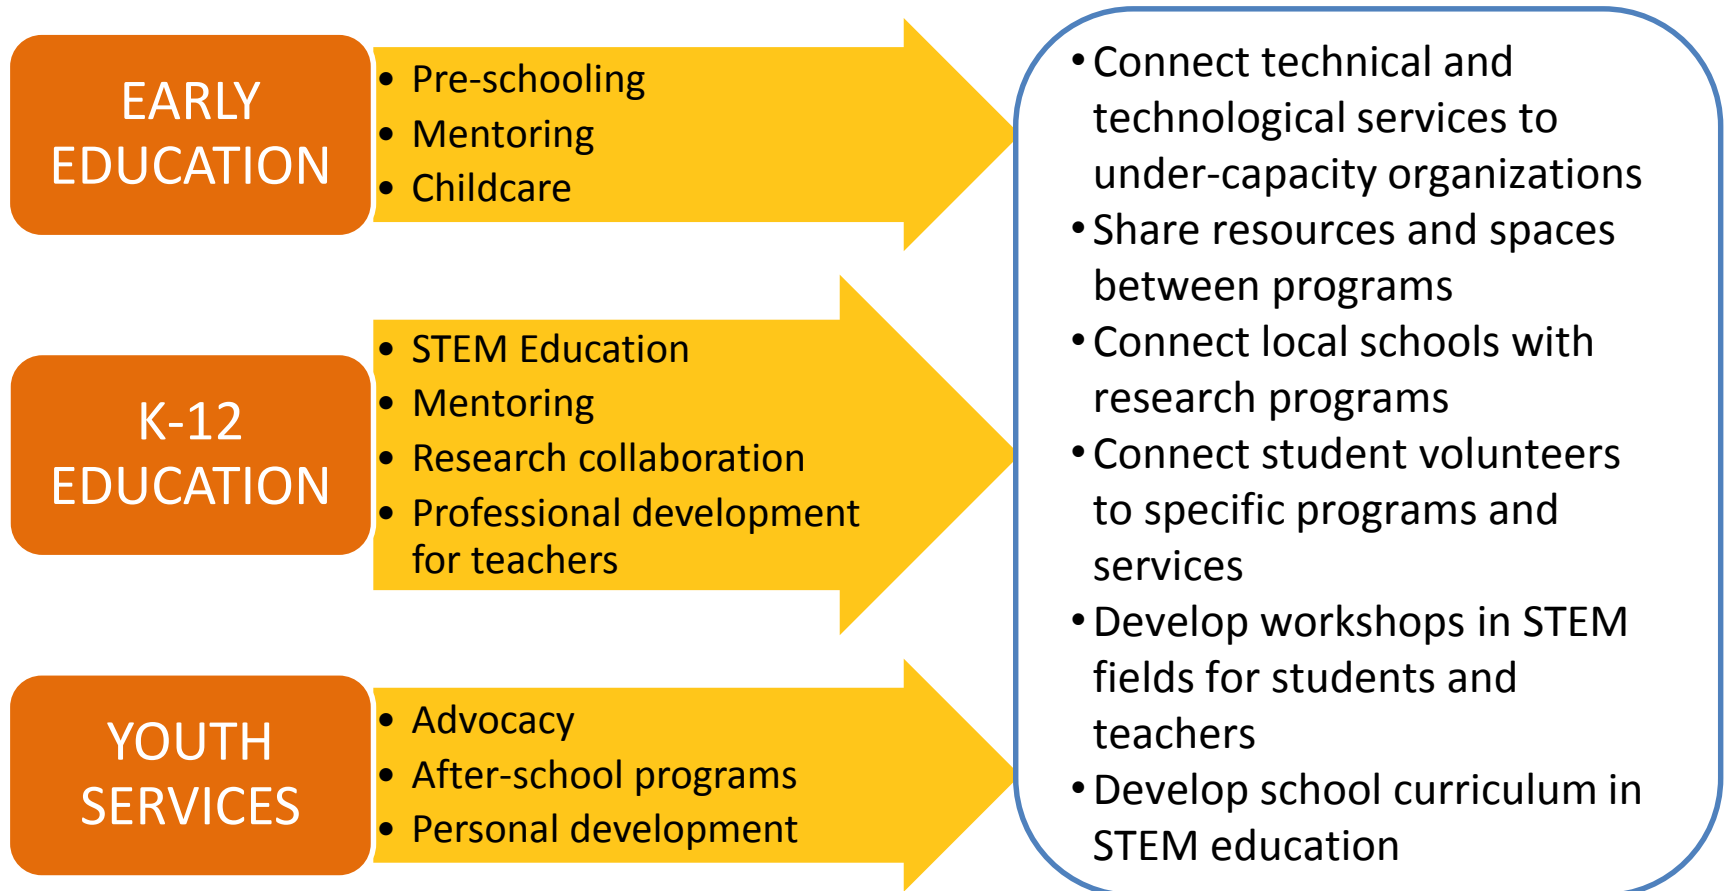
EARLY EDUCATION

- Pre-schooling
- Mentoring
- Childcare

K-12 EDUCATION

- STEM Education
- Mentoring
- Research collaboration
- Professional development for teachers

YOUTH SERVICES

- Advocacy
- After-school programs
- Personal development

- Connect technical and technological services to under-capacity organizations
- Share resources and spaces between programs
- Connect local schools with research programs
- Connect student volunteers to specific programs and services
- Develop workshops in STEM fields for students and teachers
- Develop school curriculum in STEM education